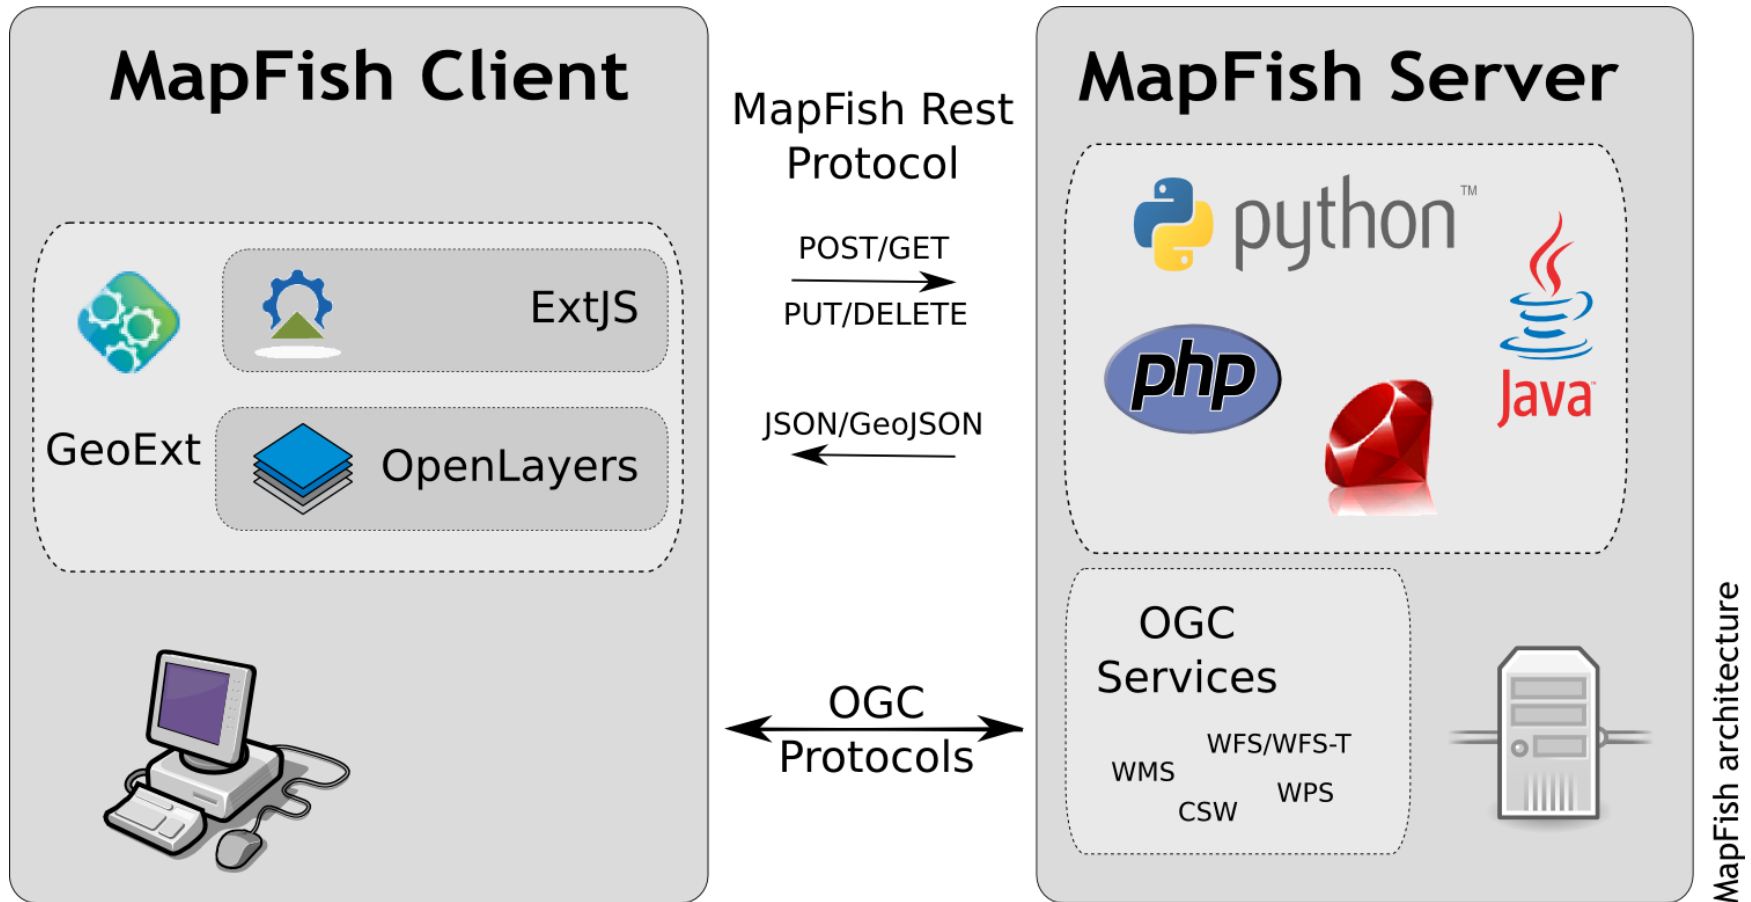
MapFish Client

ExtJS

GeoExt

OpenLayers

MapFish Rest Protocol

POST/GET

PUT/DELETE

JSON/GeoJSON

OGC Protocols

MapFish Server

python™

php

Java

OGC Services

WFS/WFS-T

WMS

WPS

CSW

MapFish architecture